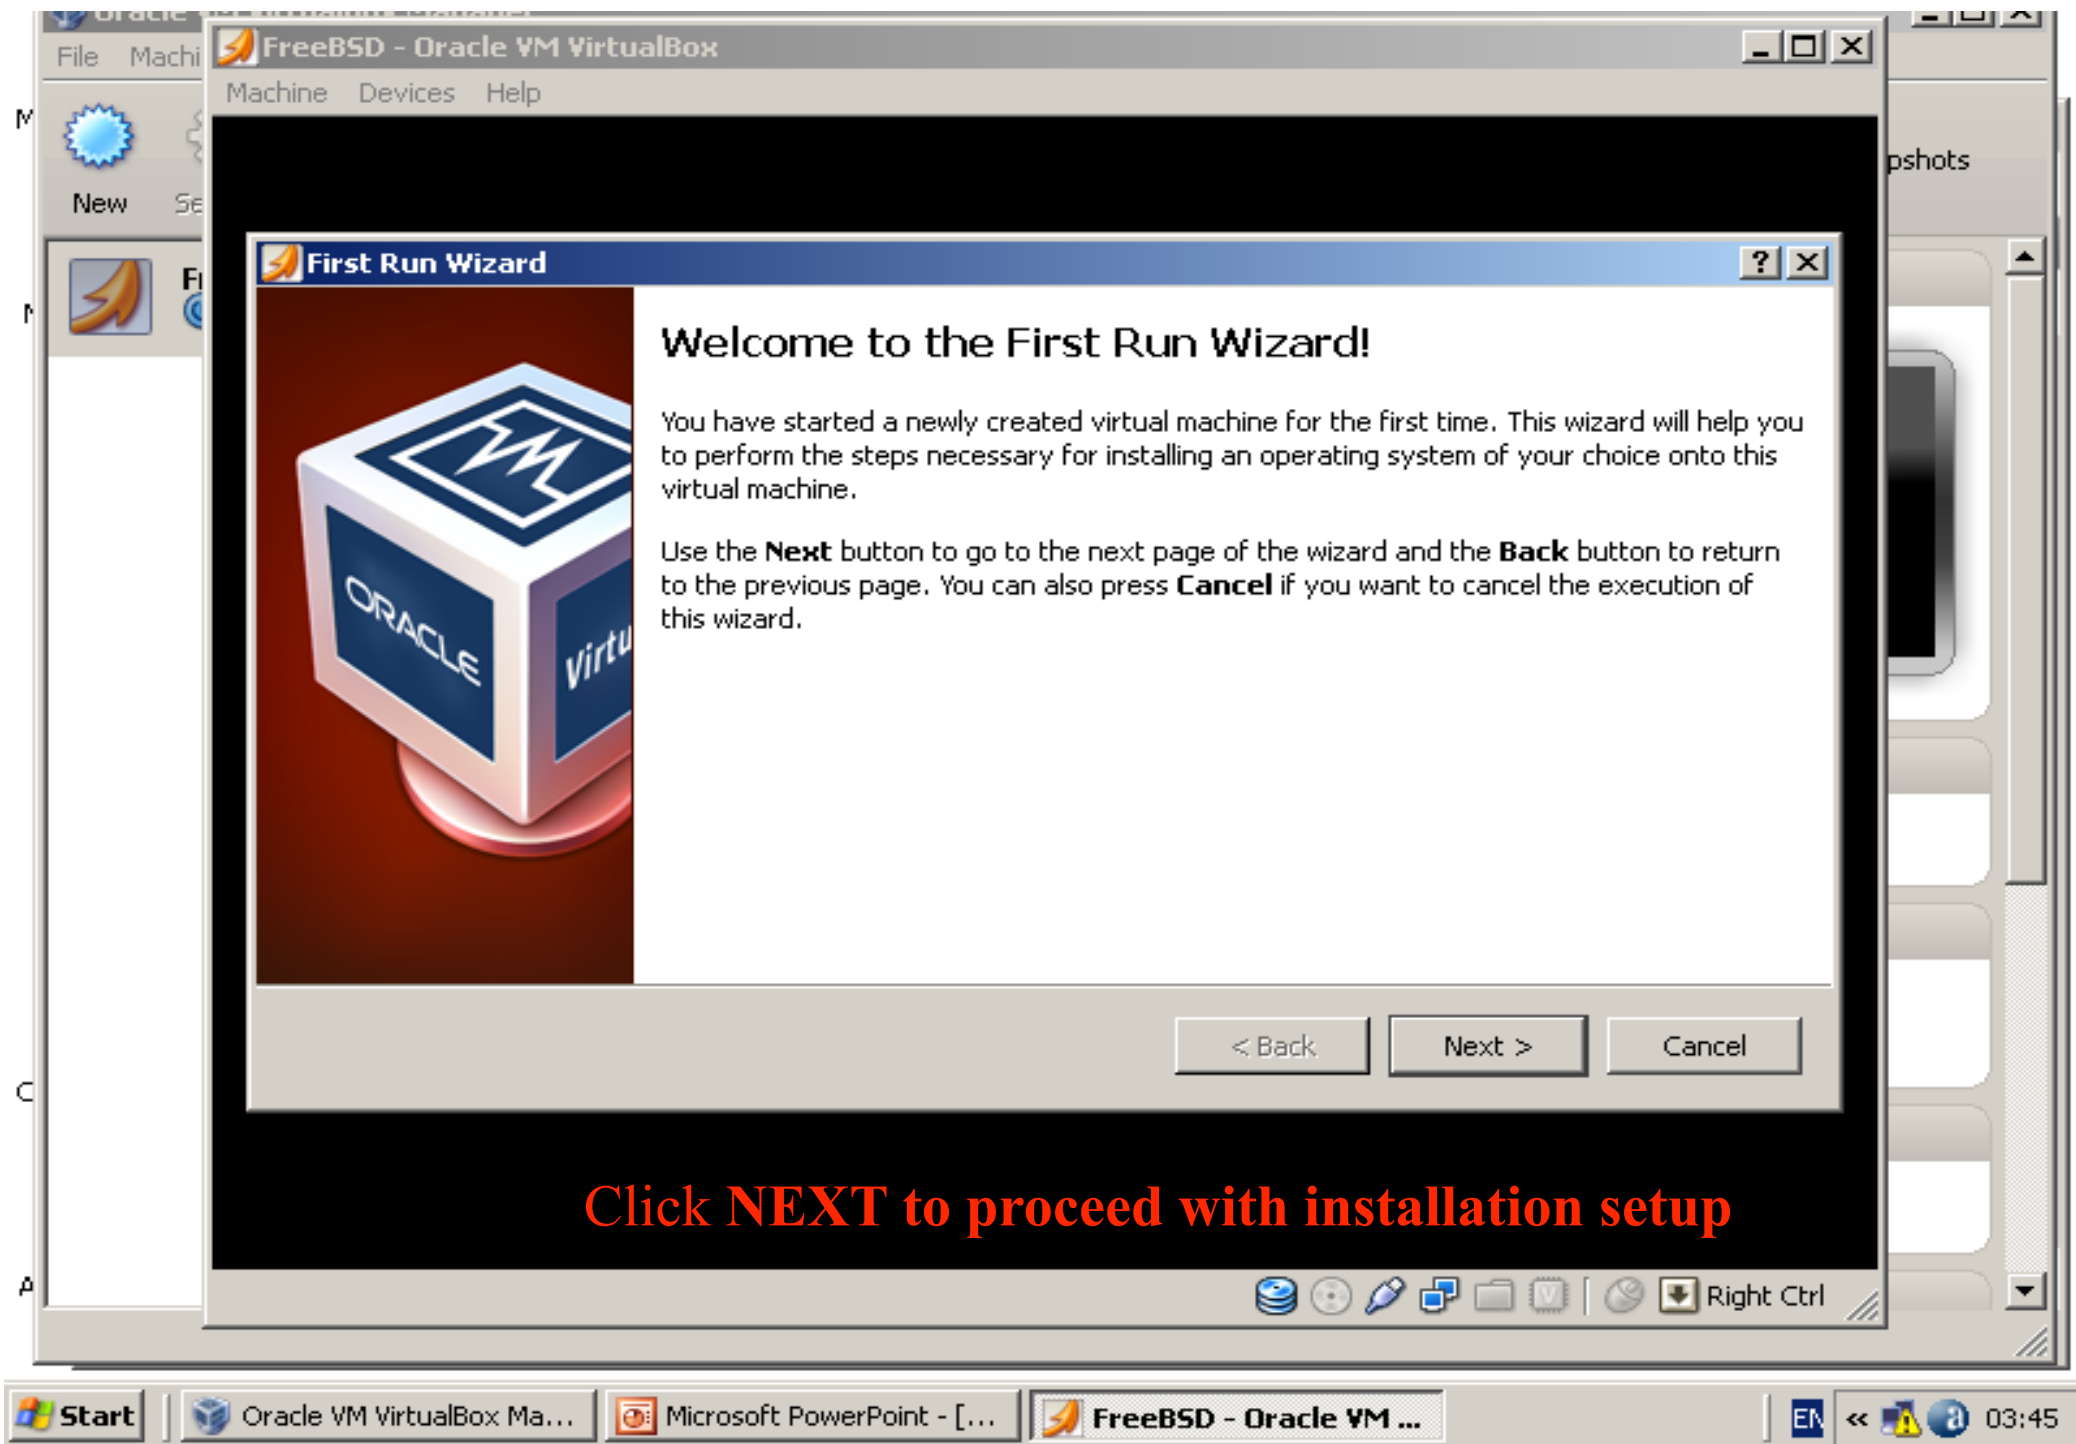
Oracle VM VirtualBox Manager
File Machi
New Se
Fr
pshots

FreeBSD - Oracle VM VirtualBox
Machine Devices Help

First Run Wizard
?

Welcome to the First Run Wizard!

You have started a newly created virtual machine for the first time. This wizard will help you to perform the steps necessary for installing an operating system of your choice onto this virtual machine.

Use the **Next** button to go to the next page of the wizard and the **Back** button to return to the previous page. You can also press **Cancel** if you want to cancel the execution of this wizard.

ORACLE
Virtu

< Back
Next >
Cancel

Click NEXT to proceed with installation setup

Right Ctrl

Start
Oracle VM VirtualBox Ma...
Microsoft PowerPoint - [...
FreeBSD - Oracle VM ...
EN
03:45